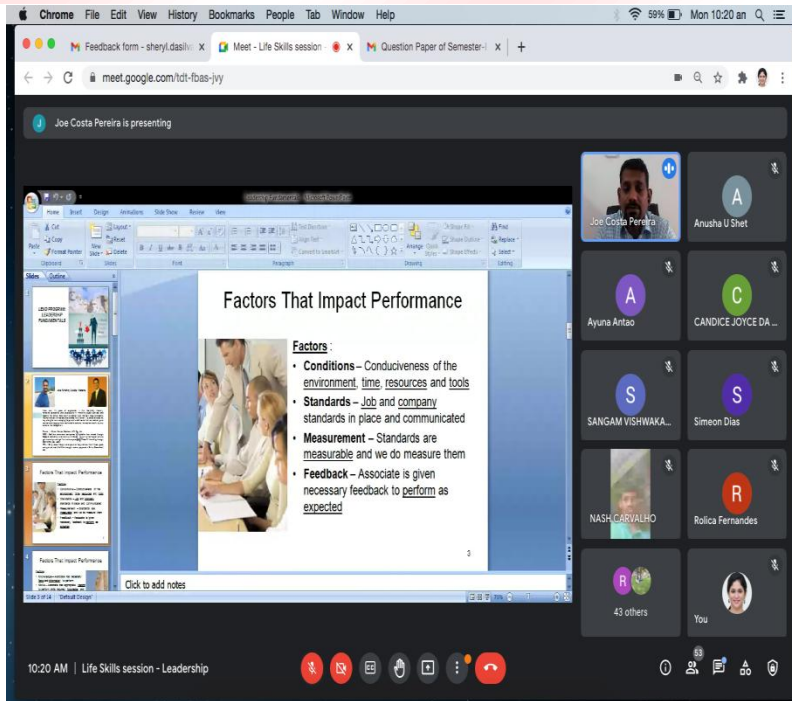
Chrome File Edit View History Bookmarks People Tab Window Help

59% Mon 10:20 an

Feedback form - sheryl.dasilv ×

Meet - Life Skills session - ×

Question Paper of Semester-I ×

+

meet.google.com/tdt-fbas-jvy

Joe Costa Pereira is presenting

Home Insert Design Animations Slide Show Review View

Cut Copy Format Painter Paste Clipboard Layout Reset New Slide Delete Slides Font Paragraph Drawing Editing Find Replace Select Arrange Quick Styles Shape Fill Shape Outline Shape Effects Text Direction Align Text Convert to SmartArt

Slides Outline

LEAD PROGRAM LEADERSHIP FUNDAMENTALS

Factors That Impact Performance

Factors That Impact Performance

Factors That Impact Performance

Factors :

• Conditions – Conduciveness of the environment, time, resources and tools

• Standards – Job and company standards in place and communicated

• Measurement – Standards are measurable and we do measure them

• Feedback – Associate is given necessary feedback to perform as expected

3

Click to add notes

Slide 3 of 14 "Default Design"

Joe Costa Pereira

A
Anusha U Shet

A
Ayuna Antao

C
CANDICE JOYCE DA ...

S
SANGAM VISHWAKA...

S
Simeon Dias

NASH CARVALHO

R
Rolica Fernandes

R
43 others

You

10:20 AM | Life Skills session - Leadership

63